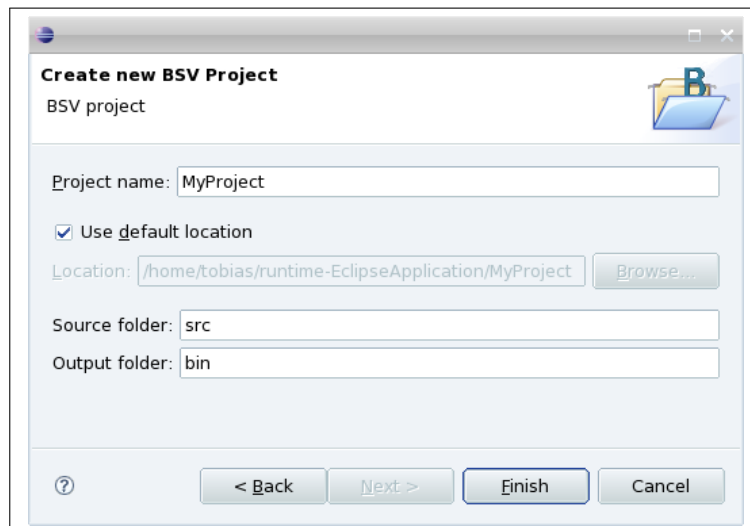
Create new BSV Project

BSV project

B

Project name: MyProject

☑ Use default location

Location: /home/tobias/runtime-EclipseApplication/MyProject Browse...

Source folder: src

Output folder: bin

?

< Back Next > Finish Cancel